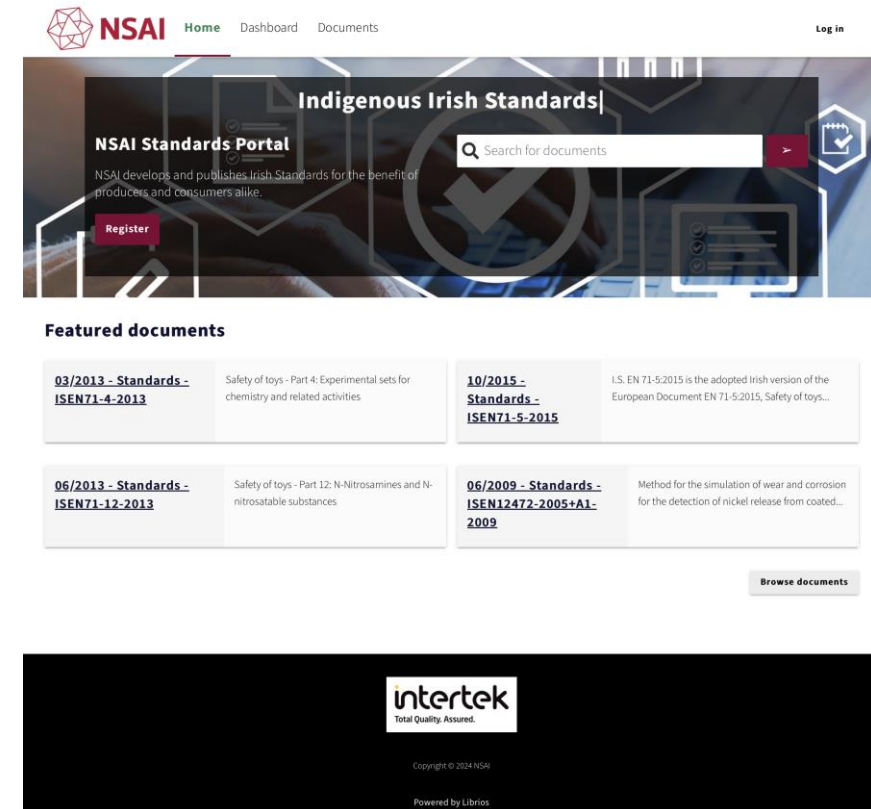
NSAI Home Dashboard Documents Log in

Indigenous Irish Standards

NSAI Standards Portal

NSAI develops and publishes Irish Standards for the benefit of producers and consumers alike.

Register

Search for documents

Featured documents

03/2013 - Standards - ISEN71-4-2013

Safety of toys - Part 4: Experimental sets for chemistry and related activities

10/2015 - Standards - ISEN71-5-2015

I.S. EN 71-5:2015 is the adopted Irish version of the European Document EN 71-5:2015, Safety of toys...

06/2013 - Standards - ISEN71-12-2013

Safety of toys - Part 12: N-Nitrosamines and N-nitrosatable substances

06/2009 - Standards - ISEN12472-2005+A1-2009

Method for the simulation of wear and corrosion for the detection of nickel release from coated...

Browse documents

intertek
Total Quality. Assured.

Copyright © 2024 NSAI

Powered by Librios